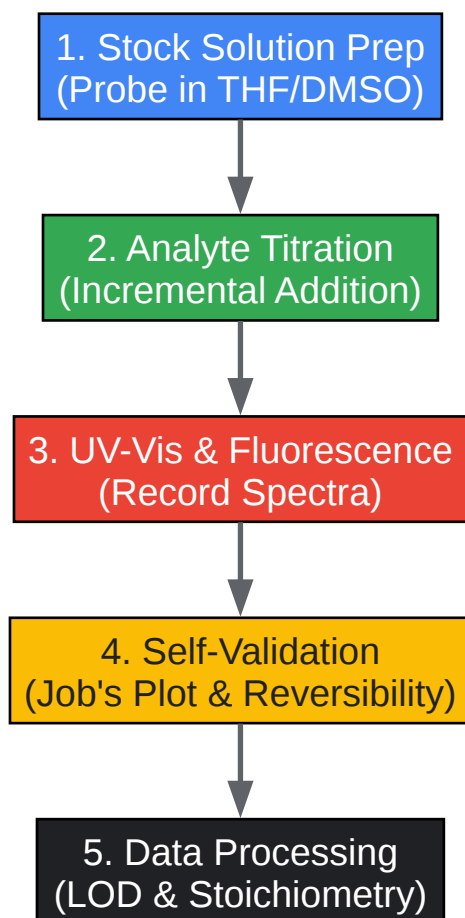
1. Stock Solution Prep
(Probe in THF/DMSO)

2. Analyte Titration
(Incremental Addition)

3. UV-Vis & Fluorescence
(Record Spectra)

4. Self-Validation
(Job's Plot & Reversibility)

5. Data Processing
(LOD & Stoichiometry)